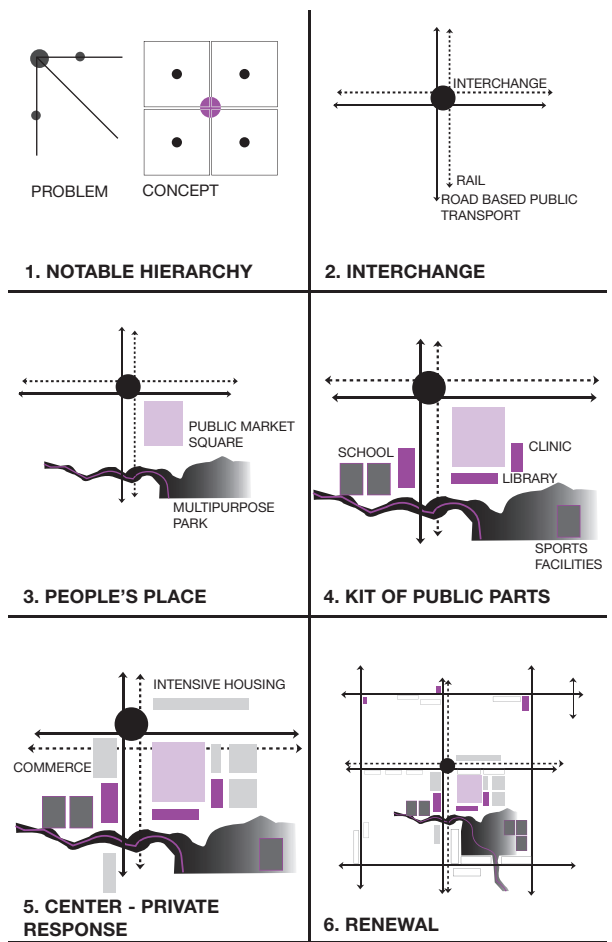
PROBLEM CONCEPT

1. NOTABLE HIERARCHY

INTERCHANGE

RAIL

ROAD BASED PUBLIC TRANSPORT

2. INTERCHANGE

PUBLIC MARKET SQUARE

MULTIPURPOSE PARK

3. PEOPLE'S PLACE

SCHOOL

CLINIC

LIBRARY

SPORTS FACILITIES

4. KIT OF PUBLIC PARTS

INTENSIVE HOUSING

COMMERCE

5. CENTER - PRIVATE RESPONSE

6. RENEWAL